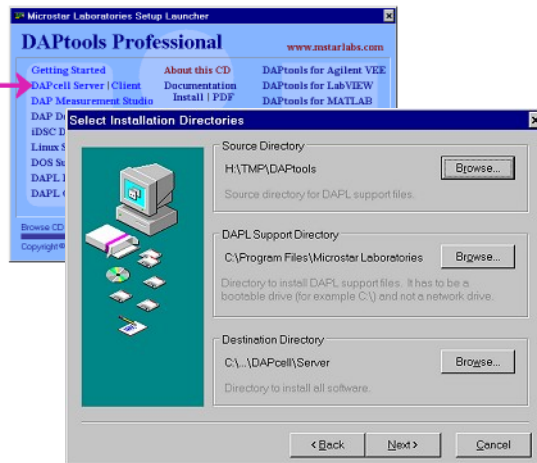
Microstar Laboratories Setup Launcher

DAPtools Professional

www.mstarlabs.com

Getting Started

About this CD

DAPtools for Agilent VEE

DAPcell Server | Client

Documentation Install | PDF

DAPtools for LabVIEW

DAP Measurement Studio

DAPtools for MATLAB

DAP D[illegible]

iDSC D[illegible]

Linux S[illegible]

DOS S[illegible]

DAPL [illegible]

DAPL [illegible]

Browse CD

Copyright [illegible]

Select Installation Directories

Source Directory

H:\TMP\DAPtools

Browse...

Source directory for DAPL support files.

DAPL Support Directory

C:\Program Files\Microstar Laboratories

Browse...

Directory to install DAPL support files. It has to be a bootable drive (for example C:\) and not a network drive.

Destination Directory

C:\...\DAPcell\Server

Browse...

Directory to install all software.

< Back

Next >

Cancel